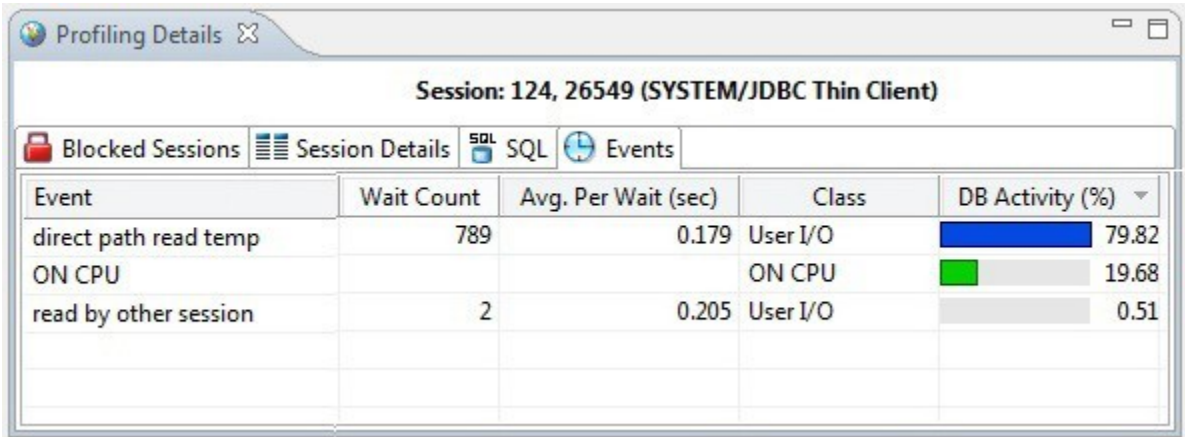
Profiling Details

Session: 124, 26549 (SYSTEM/JDBC Thin Client)

Blocked Sessions | Session Details | SQL | Events

| Event | Wait Count | Avg. Per Wait (sec) | Class | DB Activity (%) |
|---|---|---|---|---|
| direct path read temp | 789 | 0.179 | User I/O | 79.82 |
| ON CPU | | | ON CPU | 19.68 |
| read by other session | 2 | 0.205 | User I/O | 0.51 |